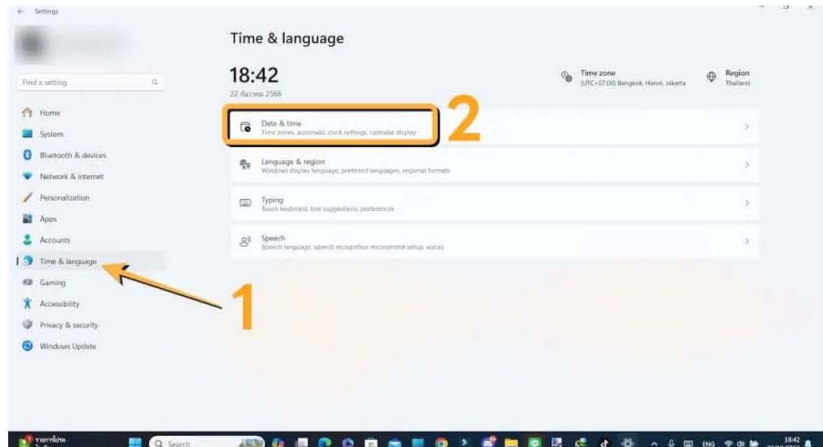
Settings

Find a setting

Home
System
Bluetooth & devices
Network & internet
Personalization
Apps
Accounts
Time & language
Gaming
Accessibility
Privacy & security
Windows Update

Time & language

18:42
22 สิงหาคม 2566

Time zone
(UTC+07:00) Bangkok, Hanoi, Jakarta

Region
Thailand

Date & time
Time zones, automatic clock settings, calendar display

2

Language & region
Windows display language, preferred languages, regional formats

Typing
Touch keyboard, text suggestions, preferences

Speech
Speech language, speech recognition microphone setup, voices

1

Search

ENG

18:42